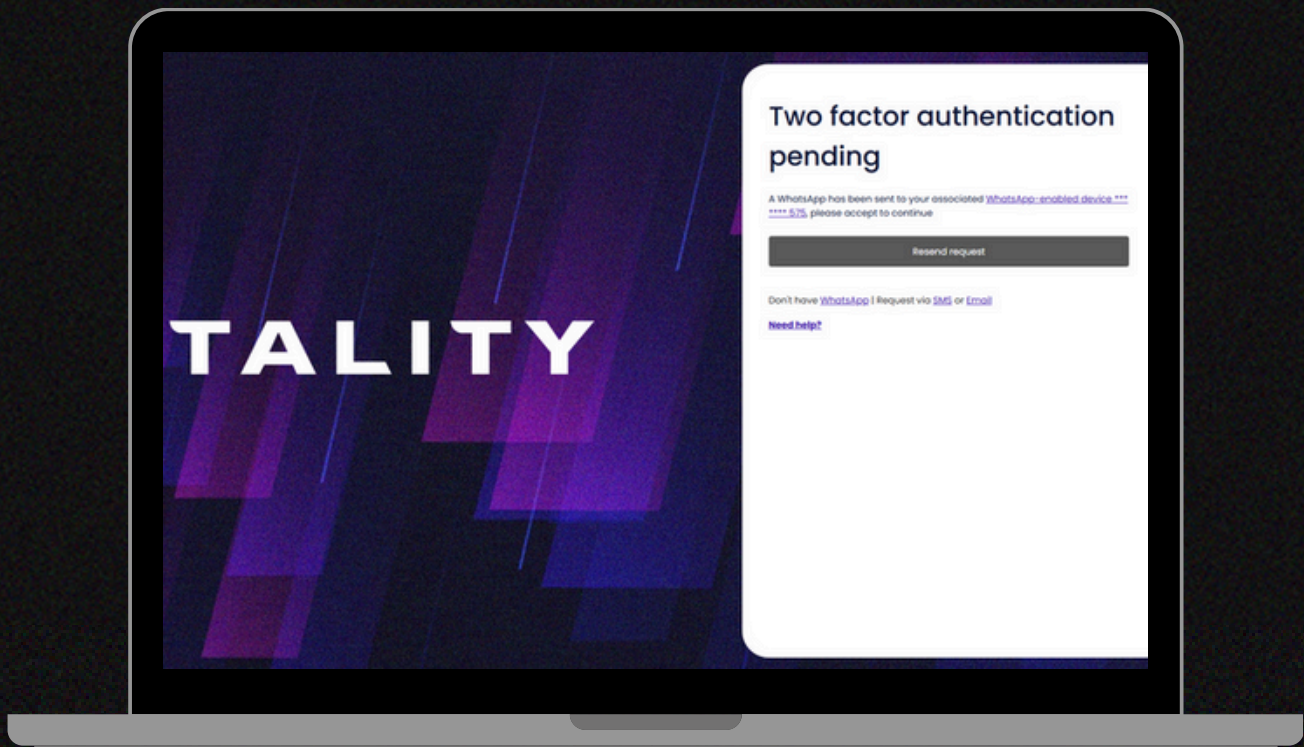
TALITY

Two factor authentication pending

A WhatsApp has been sent to your associated WhatsApp-enabled device *** **** 575, please accept to continue

Resend request

Don't have WhatsApp | Request via SMS or Email

Need help?